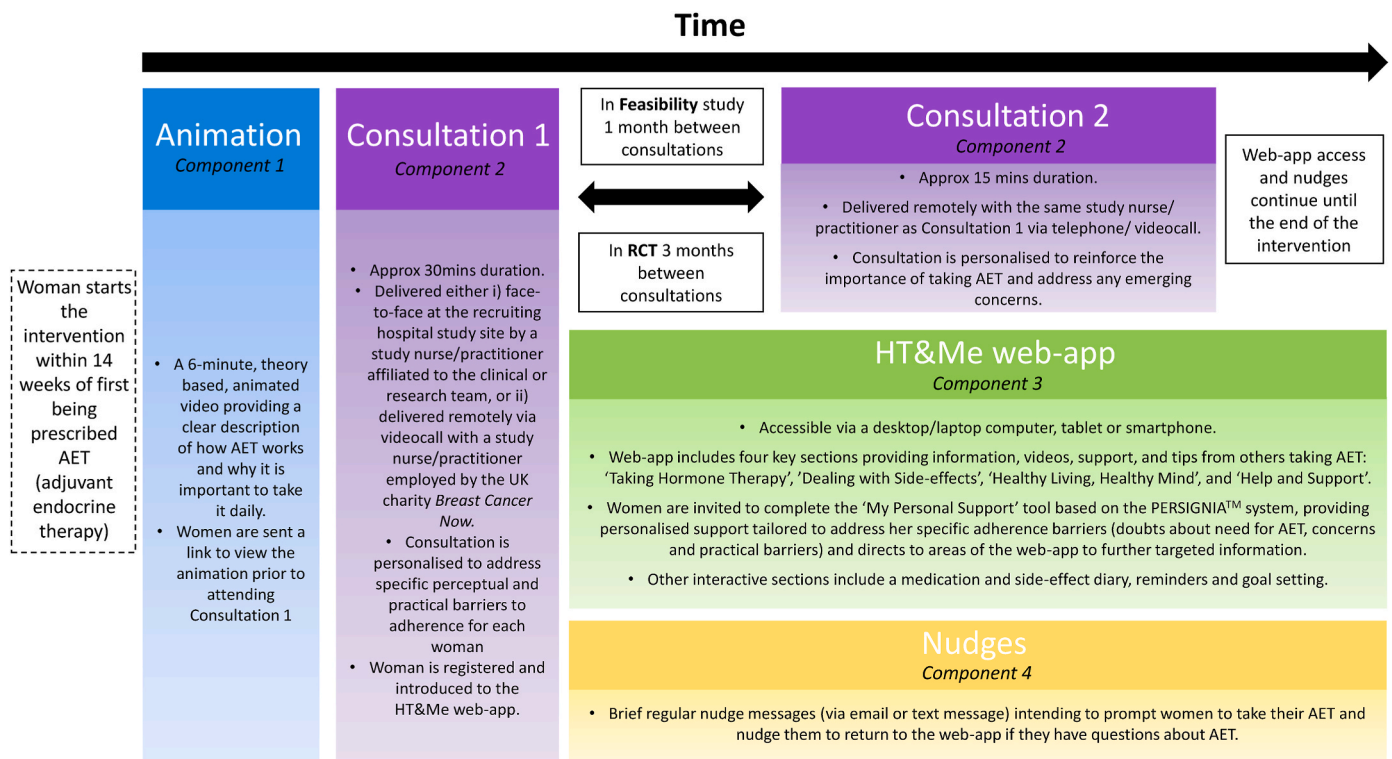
Time

Woman starts the intervention within 14 weeks of first being prescribed AET (adjuvant endocrine therapy)

Animation
Component 1

• A 6-minute, theory based, animated video providing a clear description of how AET works and why it is important to take it daily.
• Women are sent a link to view the animation prior to attending Consultation 1

Consultation 1
Component 2

• Approx 30mins duration.
• Delivered either i) face-to-face at the recruiting hospital study site by a study nurse/practitioner affiliated to the clinical or research team, or ii) delivered remotely via videocall with a study nurse/practitioner employed by the UK charity *Breast Cancer Now.*
• Consultation is personalised to address specific perceptual and practical barriers to adherence for each woman
• Woman is registered and introduced to the HT&Me web-app.

In **Feasibility** study 1 month between consultations

In **RCT** 3 months between consultations

Consultation 2
Component 2

• Approx 15 mins duration.
• Delivered remotely with the same study nurse/ practitioner as Consultation 1 via telephone/ videocall.
• Consultation is personalised to reinforce the importance of taking AET and address any emerging concerns.

Web-app access and nudges continue until the end of the intervention

HT&Me web-app
Component 3

• Accessible via a desktop/laptop computer, tablet or smartphone.
• Web-app includes four key sections providing information, videos, support, and tips from others taking AET: 'Taking Hormone Therapy', 'Dealing with Side-effects', 'Healthy Living, Healthy Mind', and 'Help and Support'.
• Women are invited to complete the 'My Personal Support' tool based on the PERSIGNIA$^{TM}$ system, providing personalised support tailored to address her specific adherence barriers (doubts about need for AET, concerns and practical barriers) and directs to areas of the web-app to further targeted information.
• Other interactive sections include a medication and side-effect diary, reminders and goal setting.

Nudges
Component 4

• Brief regular nudge messages (via email or text message) intending to prompt women to take their AET and nudge them to return to the web-app if they have questions about AET.